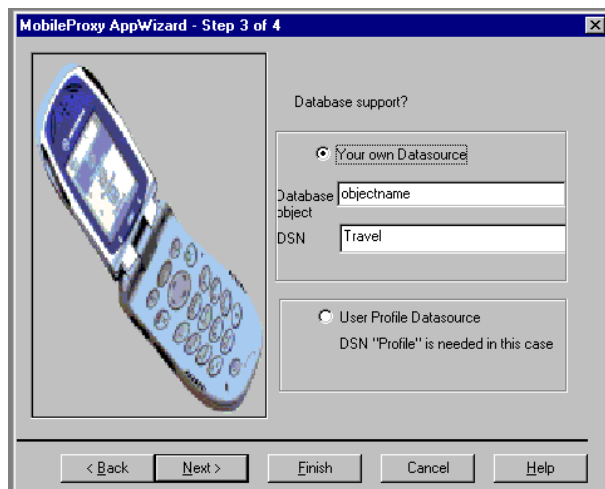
MobileProxy AppWizard - Step 3 of 4

Database support?

Your own Datasource

Database object objectname

DSN Travel

User Profile Datasource

DSN "Profile" is needed in this case

< Back

Next >

Finish

Cancel

Help